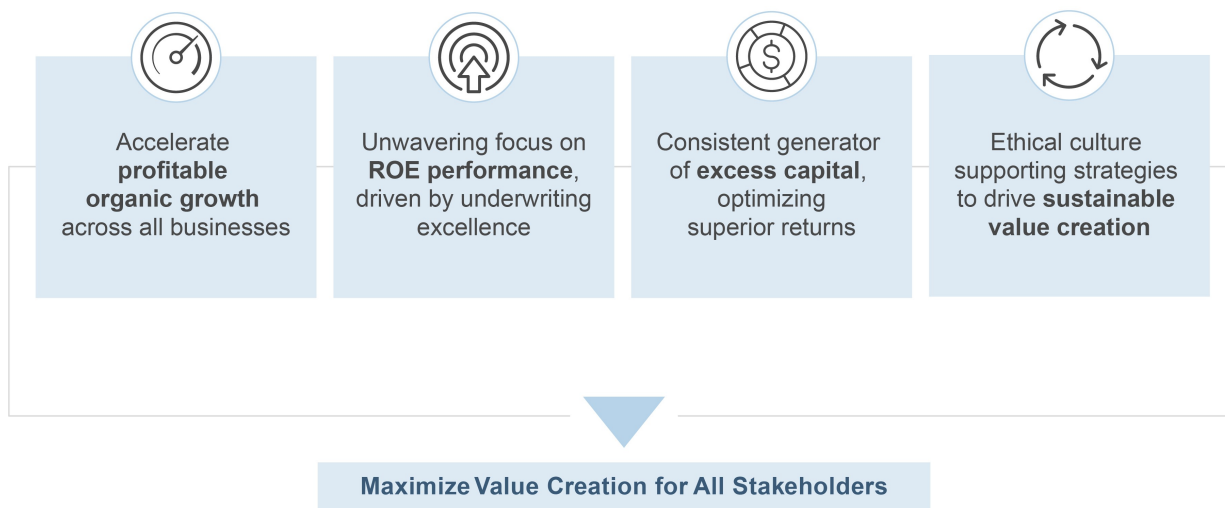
Accelerate profitable organic growth across all businesses

Unwavering focus on ROE performance, driven by underwriting excellence

$

Consistent generator of excess capital, optimizing superior returns

Ethical culture supporting strategies to drive sustainable value creation

Maximize Value Creation for All Stakeholders